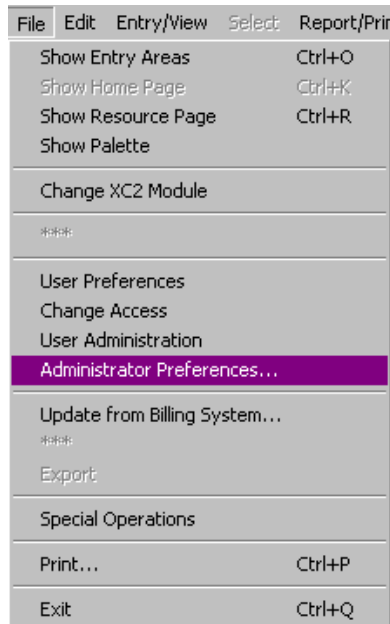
File Edit Entry/View Select Report/Prin

Show Entry Areas Ctrl+O
Show Home Page Ctrl+K
Show Resource Page Ctrl+R
Show Palette

Change XC2 Module

****

User Preferences
Change Access
User Administration
Administrator Preferences...

Update from Billing System...
****
Export

Special Operations

Print... Ctrl+P

Exit Ctrl+Q